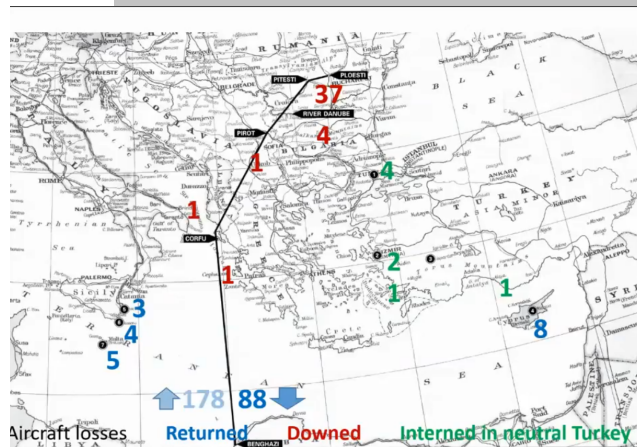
RUMANIA
PITESTI
PLOESTI
37
RIVER DANUBE
PIROT
4
1
BULGARIA
4
YUGOSLAVIA
1
ISTANBUL
ANKARA
TURKEY
ROME
NAPLES
CORFU
2
1
1
Tyrrhenian Sea
PALERMO
Sicily
3
4
5
1
ATHENS
Crete
8
SYRIA
BLACK
178
88
Aircraft losses
Returned
Downed
Interned in neutral Turkey
BENGHAZI
LIBYA